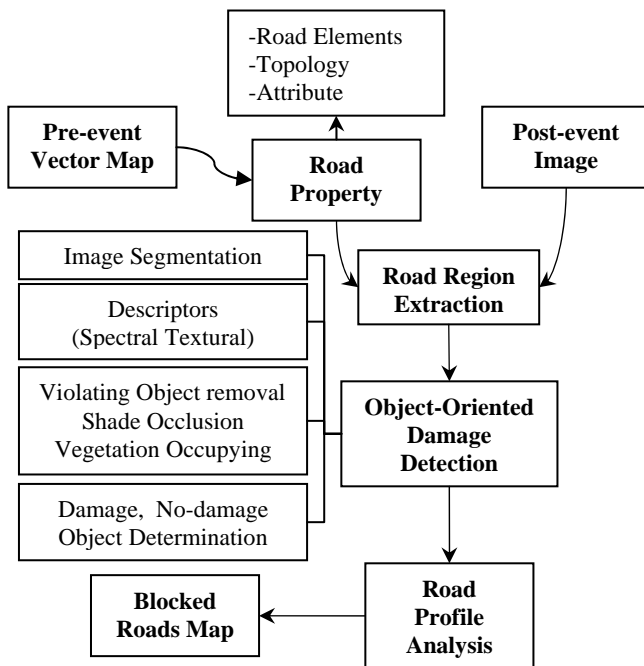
-Road Elements
-Topology
-Attribute

Pre-event Vector Map

Road Property

Post-event Image

Image Segmentation

Descriptors (Spectral Textural)

Violating Object removal
Shade Occlusion
Vegetation Occupying

Damage, No-damage Object Determination

Road Region Extraction

Object-Oriented Damage Detection

Blocked Roads Map

Road Profile Analysis